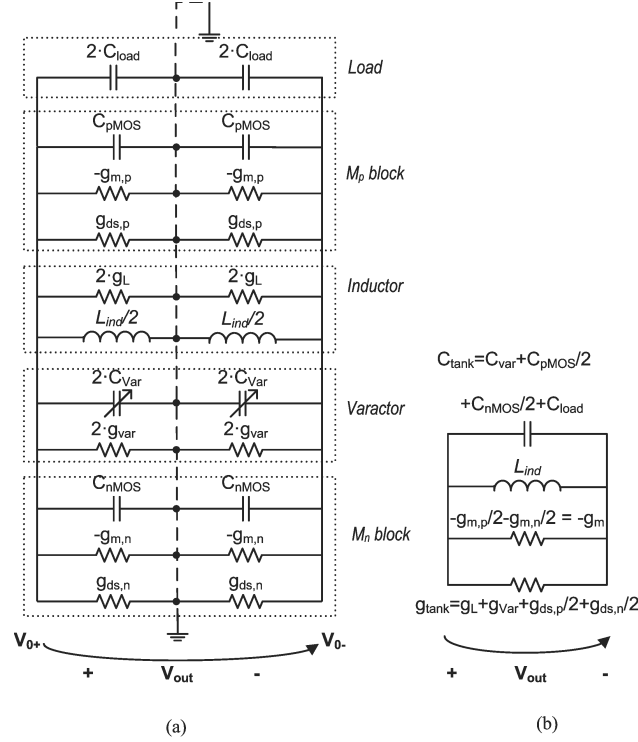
$2\cdot C_{load}$ $2\cdot C_{load}$ Load

$C_{pMOS}$ $C_{pMOS}$

$-g_{m,p}$ $-g_{m,p}$ $M_p$ block

$g_{ds,p}$ $g_{ds,p}$

$2\cdot g_L$ $2\cdot g_L$ Inductor

$L_{ind}/2$ $L_{ind}/2$

$2\cdot C_{Var}$ $2\cdot C_{Var}$ Varactor

$2\cdot g_{var}$ $2\cdot g_{var}$

$C_{nMOS}$ $C_{nMOS}$

$-g_{m,n}$ $-g_{m,n}$ $M_n$ block

$g_{ds,n}$ $g_{ds,n}$

$V_{0+}$ $V_{0-}$

+ $V_{out}$ -

(a)

$C_{tank}=C_{var}+C_{pMOS}/2$

$+C_{nMOS}/2+C_{load}$

$L_{ind}$

$-g_{m,p}/2-g_{m,n}/2 = -g_m$

$g_{tank}=g_L+g_{Var}+g_{ds,p}/2+g_{ds,n}/2$

+ $V_{out}$ -

(b)